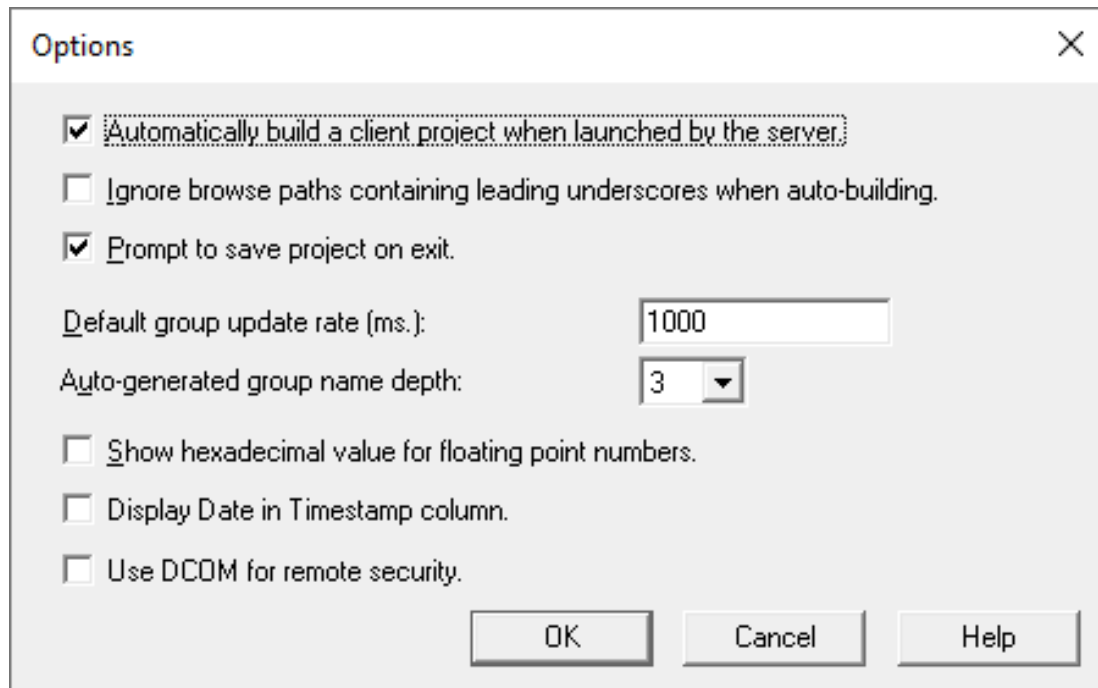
Options

Automatically build a client project when launched by the server.

Ignore browse paths containing leading underscores when auto-building.

Prompt to save project on exit.

Default group update rate (ms.): 1000

Auto-generated group name depth: 3

Show hexadecimal value for floating point numbers.

Display Date in Timestamp column.

Use DCOM for remote security.

OK Cancel Help